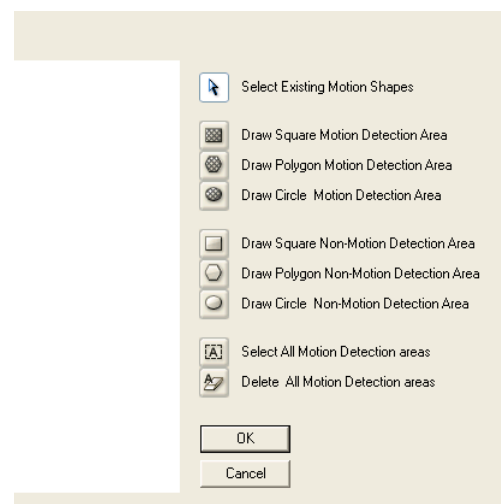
Select Existing Motion Shapes

Draw Square Motion Detection Area
Draw Polygon Motion Detection Area
Draw Circle Motion Detection Area

Draw Square Non-Motion Detection Area
Draw Polygon Non-Motion Detection Area
Draw Circle Non-Motion Detection Area

[A] Select All Motion Detection areas
Delete All Motion Detection areas

OK
Cancel